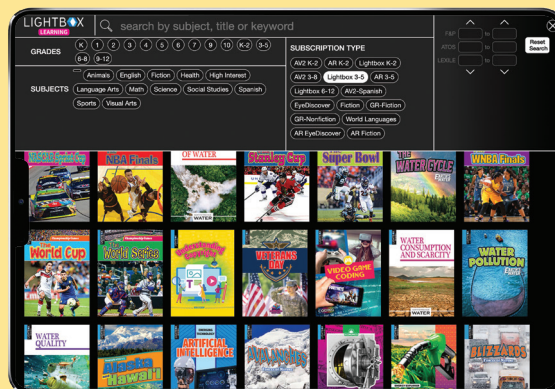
LIGHTBOX LEARNING

search by subject, title or keyword

GRADES K 1 2 3 4 5 6 7 8 9 10 K-2 3-5 6-8 9-12

SUBJECTS Animals English Fiction Health High Interest Language Arts Math Science Social Studies Spanish Sports Visual Arts

SUBSCRIPTION TYPE
AV2 K-2 AR K-2 Lightbox K-2 AV2 3-8 Lightbox 3-5 AR 3-5 AV2-Spanish Lightbox 6-12 EyeDiscover Fiction GR-Fiction GR-Nonfiction World Languages AR EyeDiscover AR Fiction

F&P to
ATOS to
LEXILE to

Reset Search

NBA Finals
OF WATER
Stanley Cup
Super Bowl
WATER CYCLE
WNBA Finals
WATER
World Cup
World Series
VETERANS DAY
VIDEO GAME CODING
WATER CONSUMPTION AND SCARCITY
WATER
WATER POLLUTION
WATER QUALITY
ARTIFICIAL INTELLIGENCE
BLIZZARDS